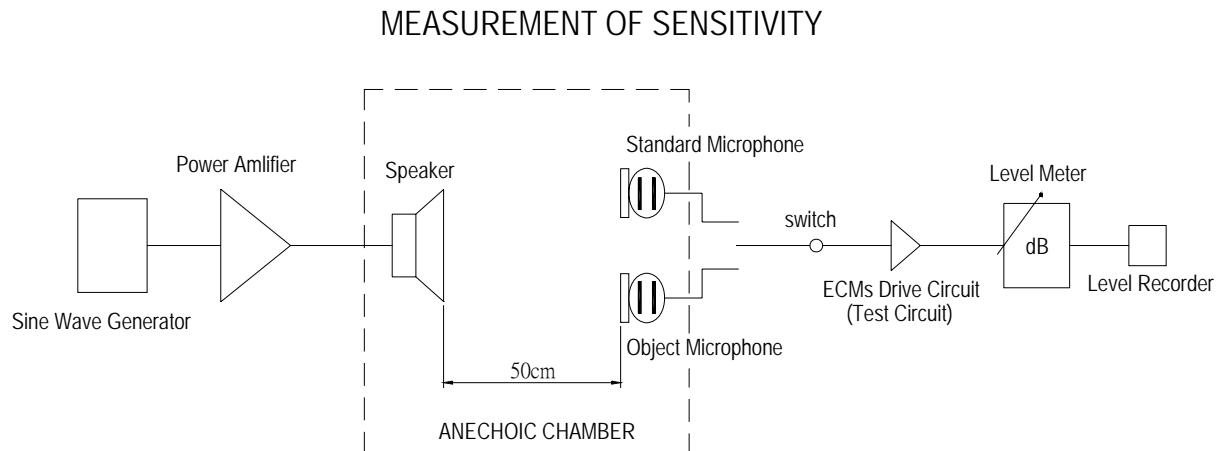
MEASUREMENT OF SENSITIVITY

Power Amlifier

Speaker

Standard Microphone

Level Meter

switch

dB

Level Recorder

ECMs Drive Circuit
(Test Circuit)

Sine Wave Generator

Object Microphone

50cm

ANECHOIC CHAMBER